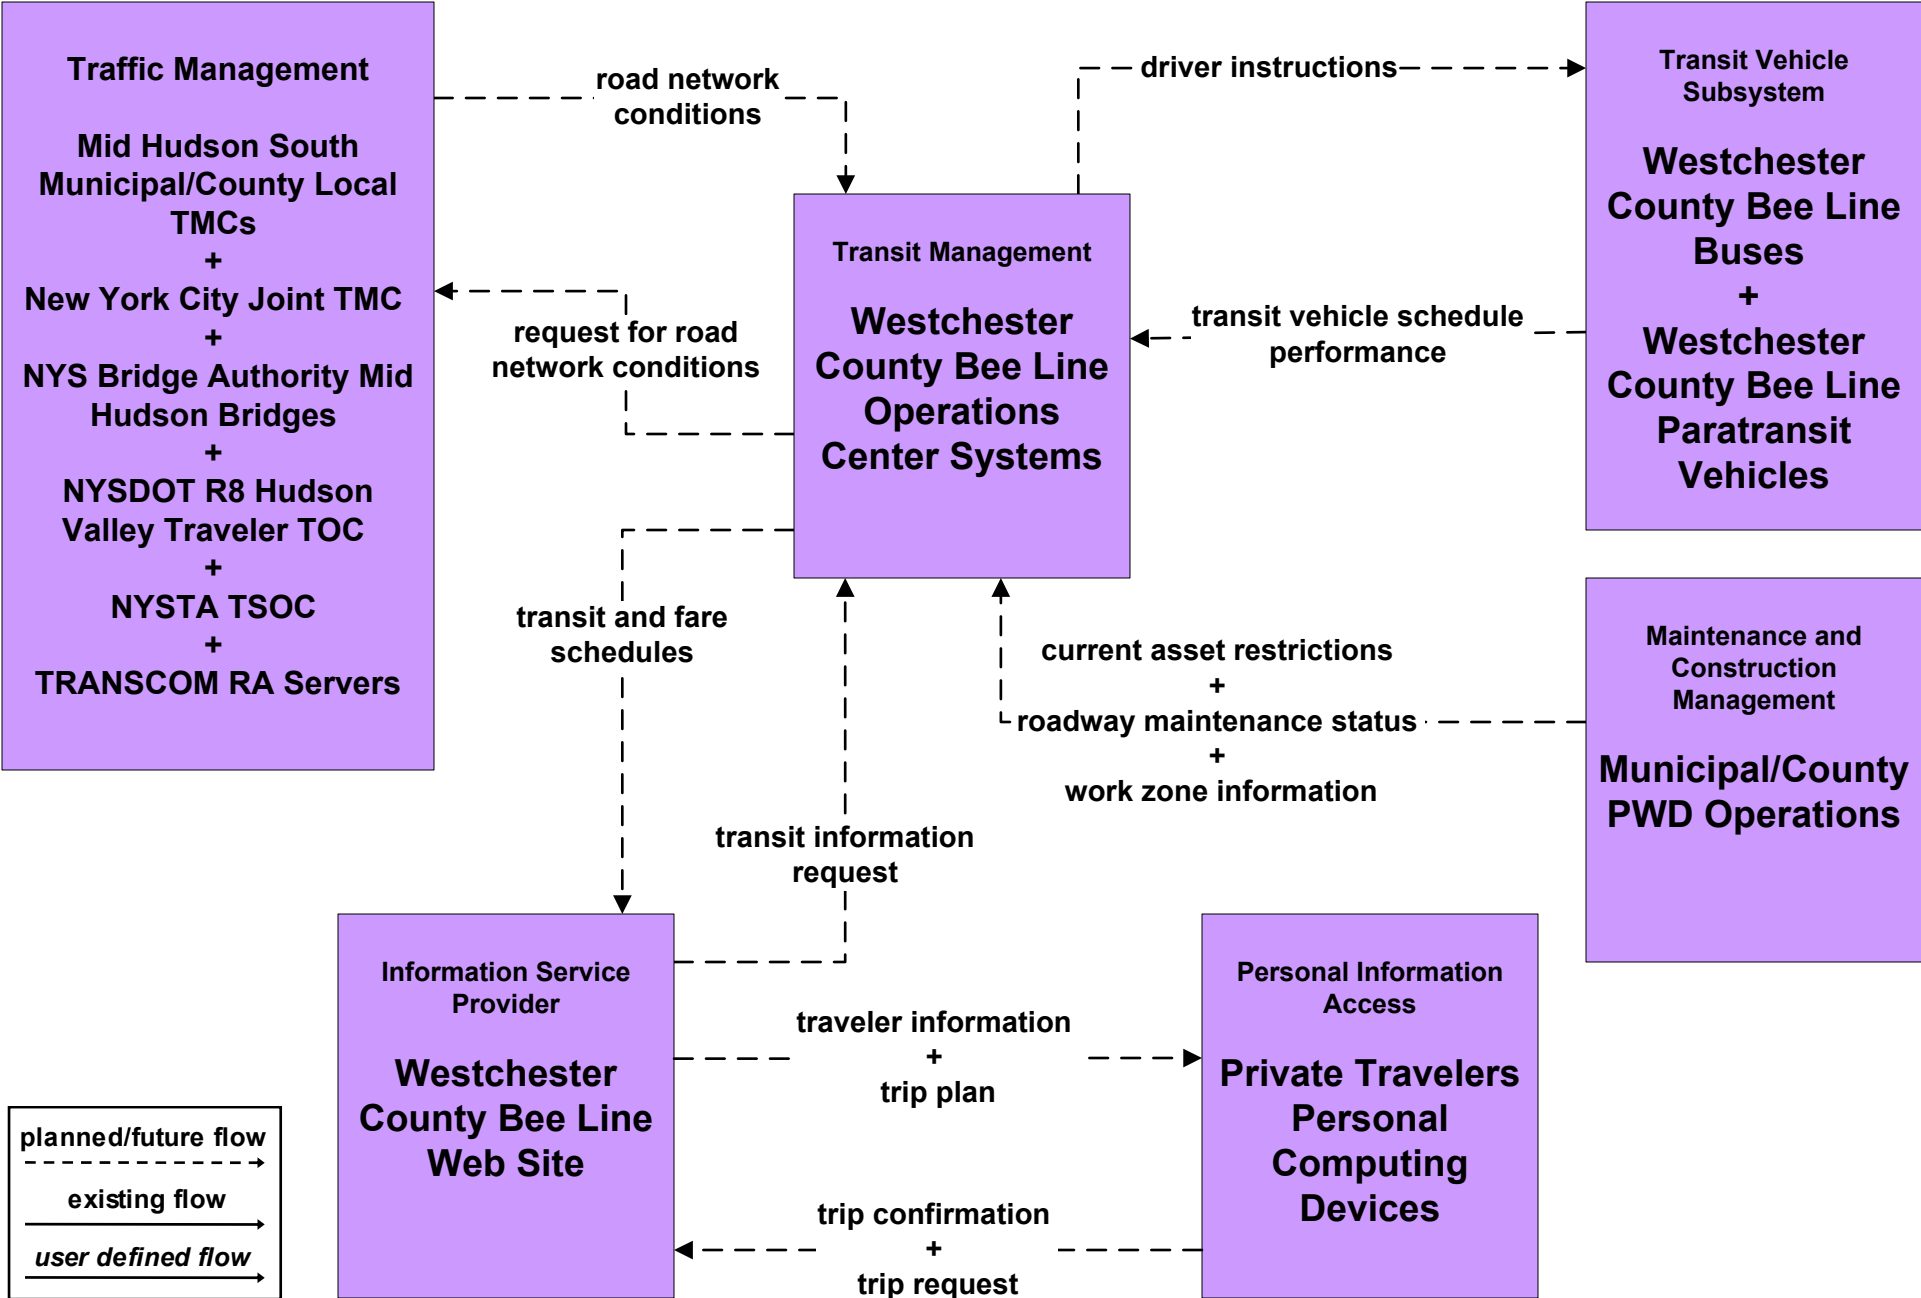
Traffic Management

Mid Hudson South Municipal/County Local TMCs
+
New York City Joint TMC
+
NYS Bridge Authority Mid Hudson Bridges
+
NYSDOT R8 Hudson Valley Traveler TOC
+
NYSTA TSOC
+
TRANSCOM RA Servers

road network conditions

driver instructions

Transit Vehicle Subsystem

Westchester County Bee Line Buses
+
Westchester County Bee Line Paratransit Vehicles

Transit Management

Westchester County Bee Line Operations Center Systems

request for road network conditions

transit vehicle schedule performance

transit and fare schedules

current asset restrictions
+
roadway maintenance status
+
work zone information

Maintenance and Construction Management

Municipal/County PWD Operations

transit information request

Information Service Provider

Westchester County Bee Line Web Site

traveler information
+
trip plan

Personal Information Access

Private Travelers Personal Computing Devices

trip confirmation
+
trip request

planned/future flow
existing flow
user defined flow